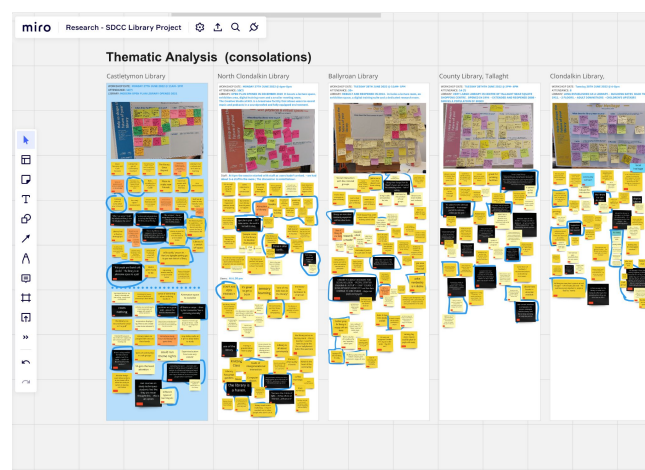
miro Research - SDCC Library Project

Thematic Analysis (consolations)

Castletymon Library

North Clondalkin Library

Ballyroan Library

County Library, Tallaght

Clondalkin Library,

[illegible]

The library is a haven

Wellbeing